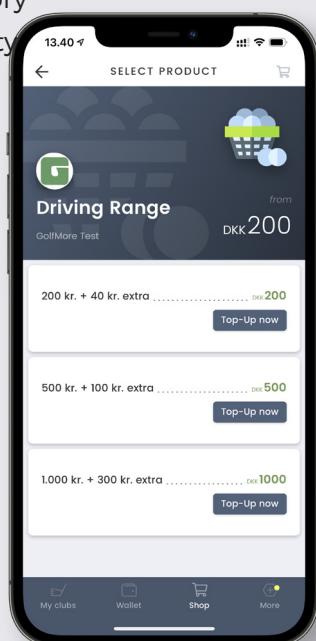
ory
cy

13.40

SELECT PRODUCT

G

Driving Range

GolfMore Test

from
DKK 200

200 kr. + 40 kr. extra DKK 200
Top-Up now

500 kr. + 100 kr. extra DKK 500
Top-Up now

1.000 kr. + 300 kr. extra DKK 1000
Top-Up now

My clubs
Wallet
Shop
More